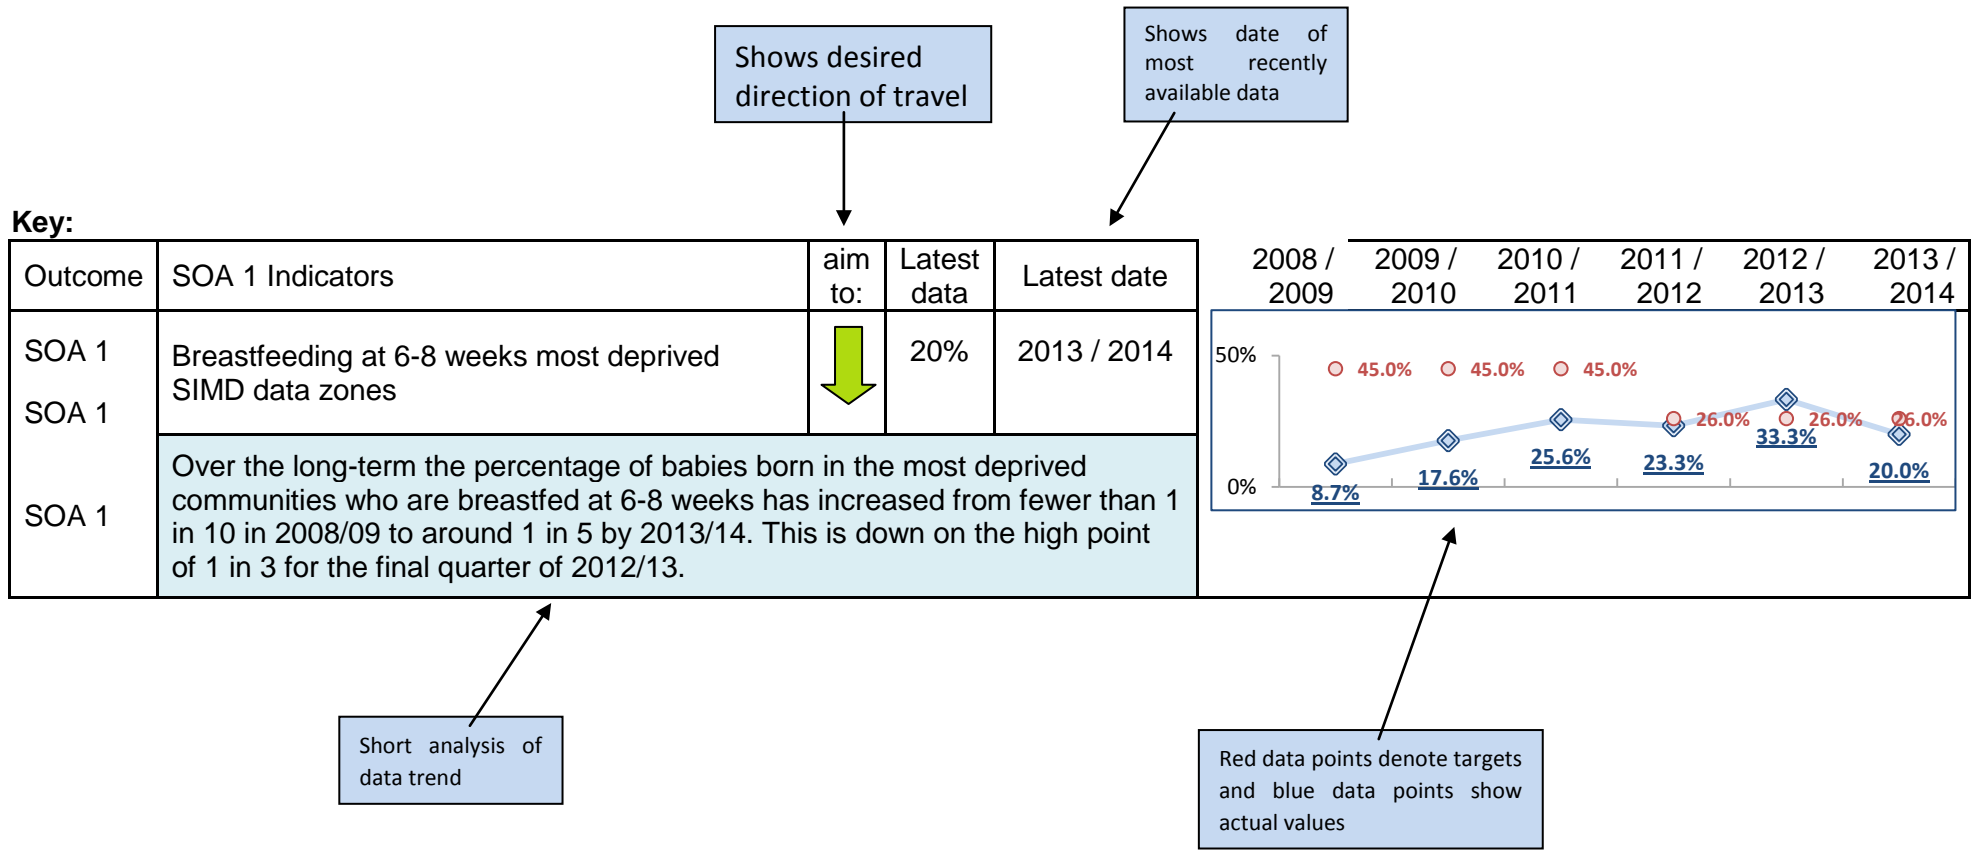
Shows desired direction of travel

Shows date of most recently available data

Key:

| Outcome | SOA 1 Indicators | aim to: | Latest data | Latest date | 2008 / 2009 | 2009 / 2010 | 2010 / 2011 | 2011 / 2012 | 2012 / 2013 | 2013 / 2014 |
|---|---|---|---|---|---|---|---|---|---|---|
| SOA 1 | Breastfeeding at 6-8 weeks most deprived SIMD data zones | | 20% | 2013 / 2014 | | | | | | |
| SOA 1 | | | | | | | | | | |
| SOA 1 | Over the long-term the percentage of babies born in the most deprived communities who are breastfed at 6-8 weeks has increased from fewer than 1 in 10 in 2008/09 to around 1 in 5 by 2013/14. This is down on the high point of 1 in 3 for the final quarter of 2012/13. | | | | | | | | | |

50%
0%
45.0% 45.0% 45.0% 26.0% 26.0% 26.0%
8.7% 17.6% 25.6% 23.3% 33.3% 20.0%

Short analysis of data trend

Red data points denote targets and blue data points show actual values